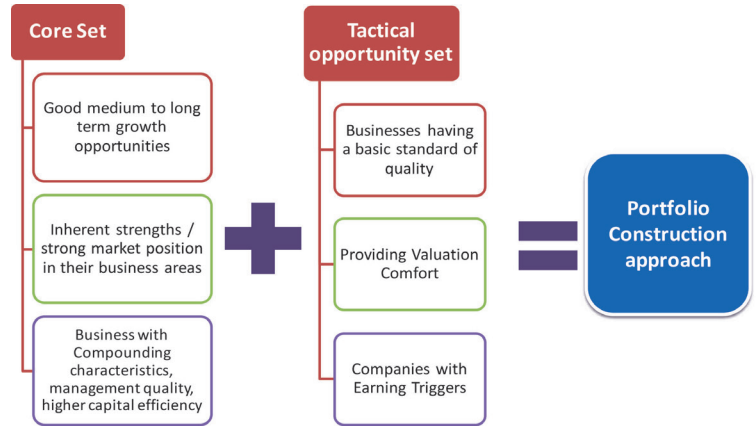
Core Set

Good medium to long term growth opportunities

Inherent strengths / strong market position in their business areas

Business with Compounding characteristics, management quality, higher capital efficiency

Tactical opportunity set

Businesses having a basic standard of quality

Providing Valuation Comfort

Companies with Earning Triggers

Portfolio Construction approach